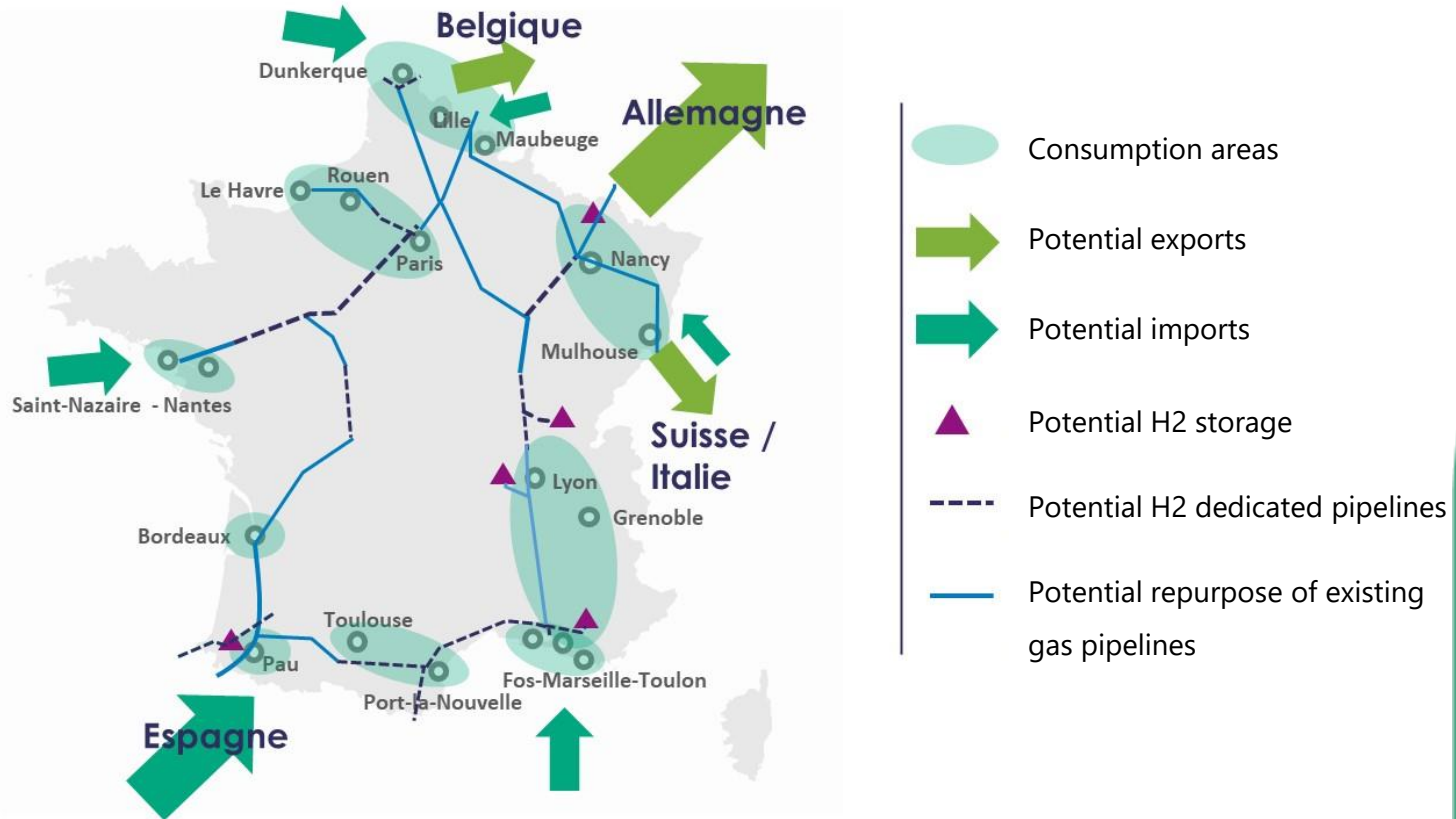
Belgique

Dunkerque

Lille

Maubeuge

Allemagne

Rouen

Le Havre

Paris

Nancy

Mulhouse

Saint-Nazaire - Nantes

Suisse / Italie

Lyon

Grenoble

Bordeaux

Toulouse

Pau

Port-la-Nouvelle

Fos-Marseille-Toulon

Espagne

Consumption areas

Potential exports

Potential imports

Potential H2 storage

Potential H2 dedicated pipelines

Potential repurpose of existing gas pipelines